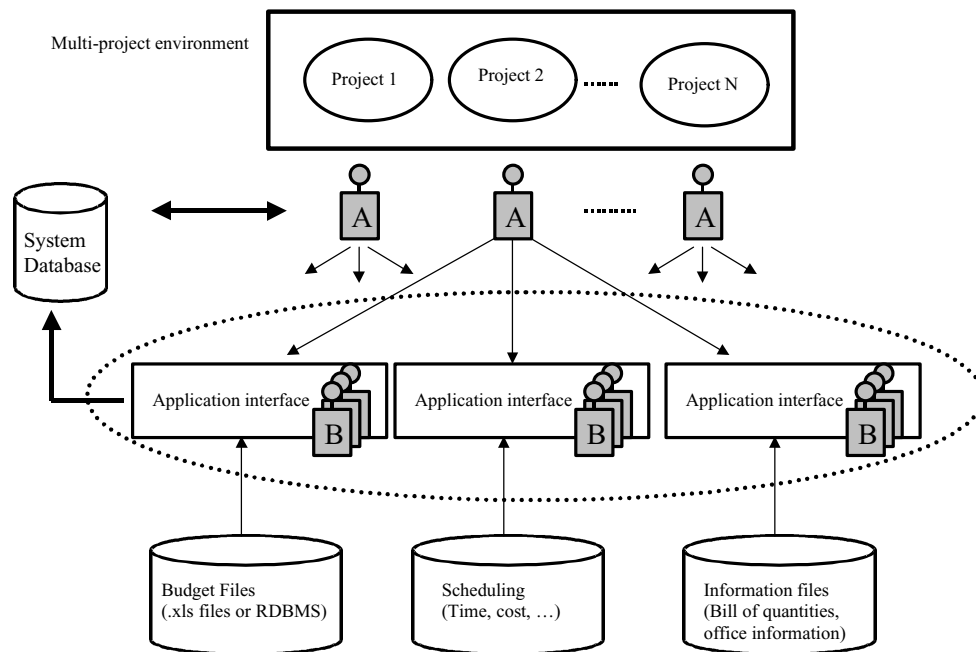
Multi-project environment

Project 1

Project 2

Project N

System Database

A

A

A

Application interface

B

Application interface

B

Application interface

B

Budget Files (.xls files or RDBMS)

Scheduling (Time, cost, …)

Information files (Bill of quantities, office information)